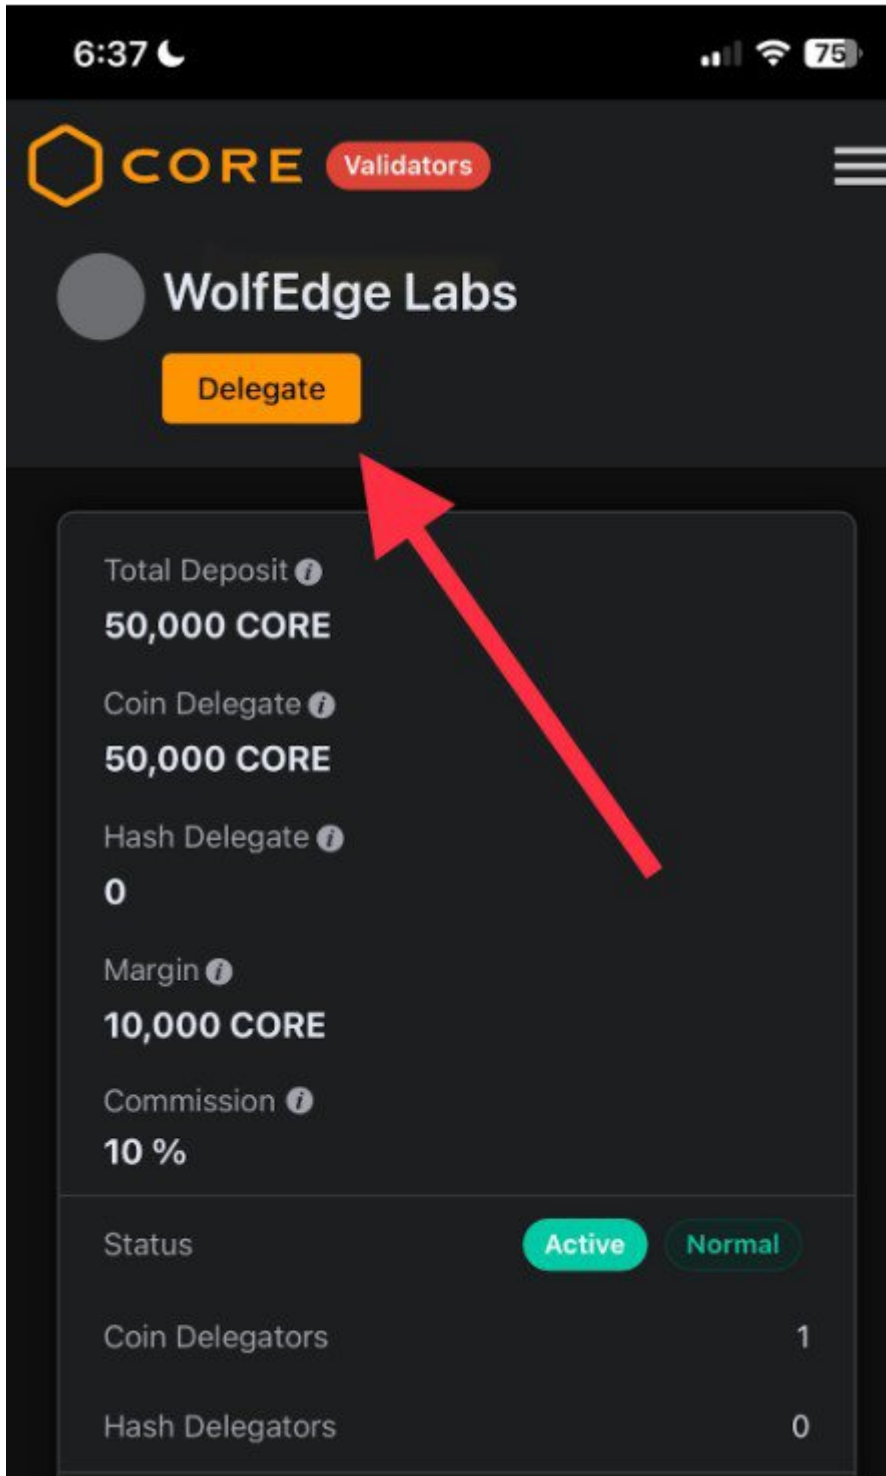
6:37

75

CORE Validators

WolfEdge Labs

Delegate

Total Deposit
50,000 CORE

Coin Delegate
50,000 CORE

Hash Delegate
0

Margin
10,000 CORE

Commission
10 %

Status Active Normal

Coin Delegators 1

Hash Delegators 0